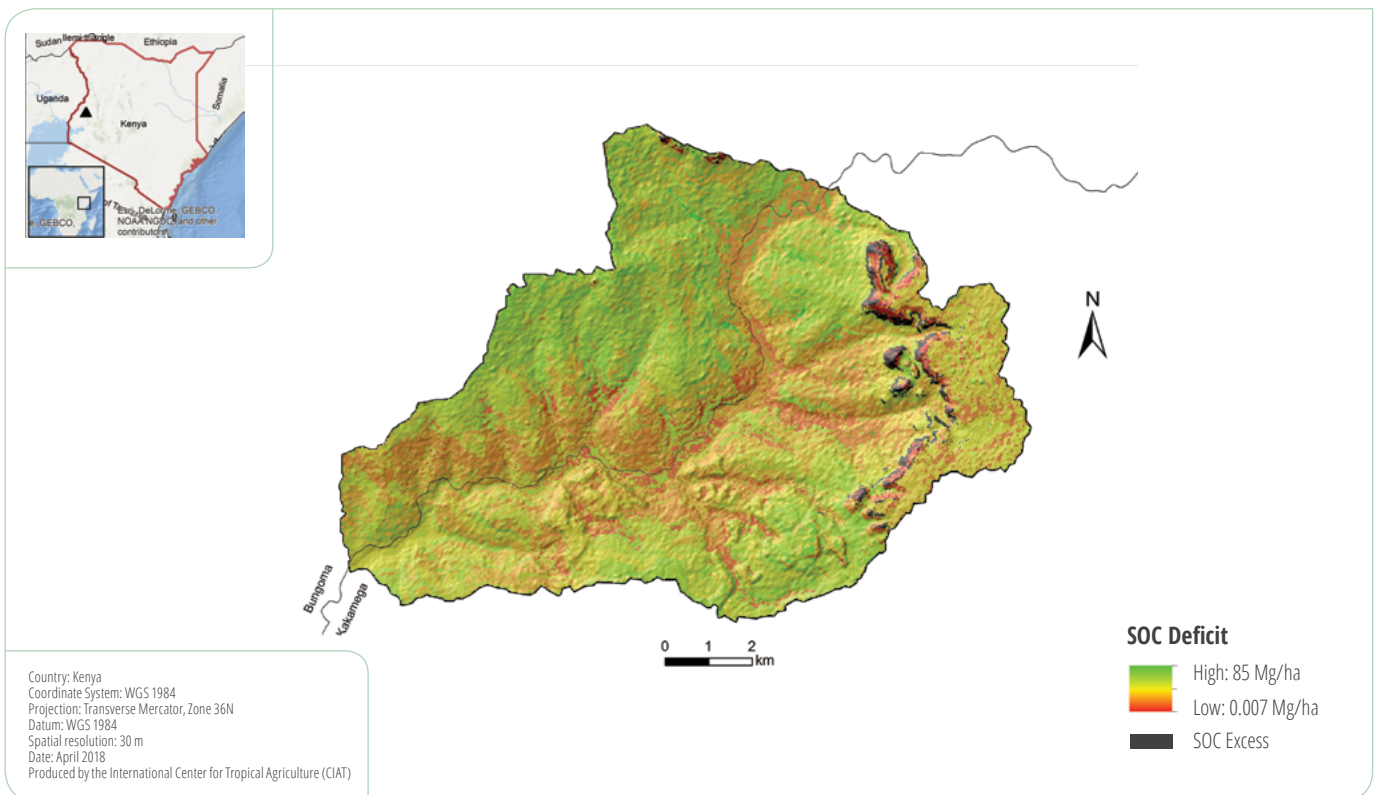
Sudan Ilemi Triangle Ethiopia
Uganda
Kenya
Somalia
GEBCO,
Esri, DeLorme, GEBCO NOAA NGDC, and other contributors

N

Bungoma
Kakamega

0 1 2 km

SOC Deficit
High: 85 Mg/ha
Low: 0.007 Mg/ha
SOC Excess

Country: Kenya
Coordinate System: WGS 1984
Projection: Transverse Mercator, Zone 36N
Datum: WGS 1984
Spatial resolution: 30 m
Date: April 2018
Produced by the International Center for Tropical Agriculture (CIAT)